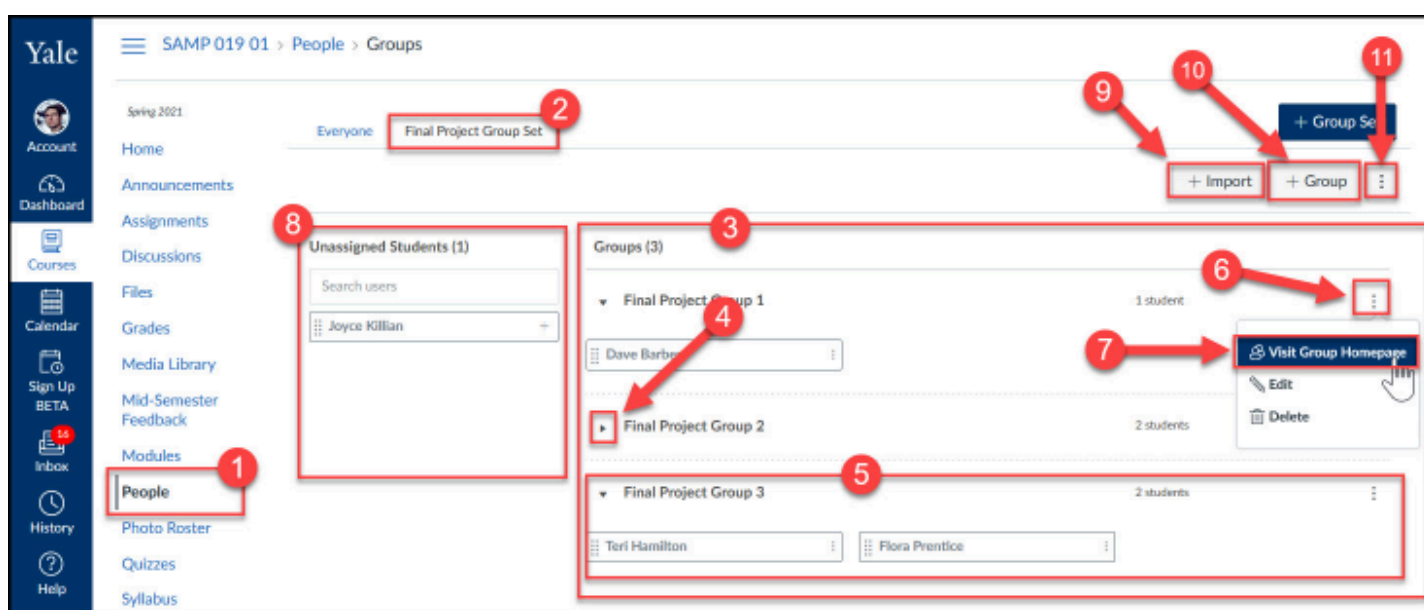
Yale

Account

Dashboard

Courses

Calendar

Sign Up BETA

16

Inbox

History

Help

SAMP 019 01 > People > Groups

Spring 2021

Home

Announcements

Assignments

Discussions

Files

Grades

Media Library

Mid-Semester Feedback

Modules

People

Photo Roster

Quizzes

Syllabus

Everyone

Final Project Group Set

+ Group Se

+ Import

+ Group

⋮

Unassigned Students (1)

Search users

Joyce Killian

Groups (3)

Final Project Group 1

1 student

Dave Barbe

Visit Group Homepage

Edit

Delete

Final Project Group 2

2 students

Final Project Group 3

2 students

Teri Hamilton

Flora Prentice

1

2

3

4

5

6

7

8

9

10

11